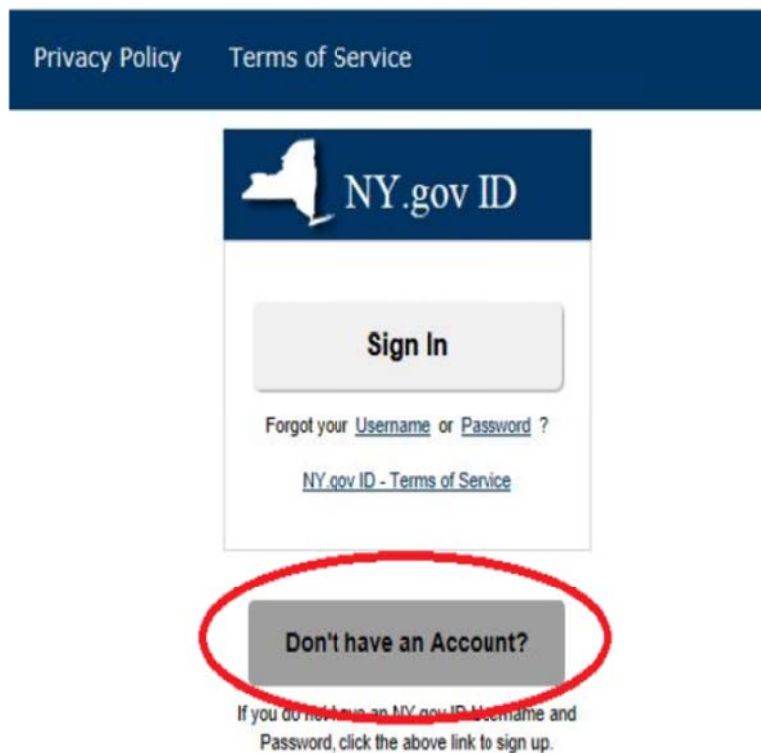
Privacy Policy Terms of Service

NY.gov ID

Sign In

Forgot your Username or Password ?

NY.gov ID - Terms of Service

Don't have an Account?

If you do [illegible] an NY.gov ID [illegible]name and Password, click the above link to sign up.